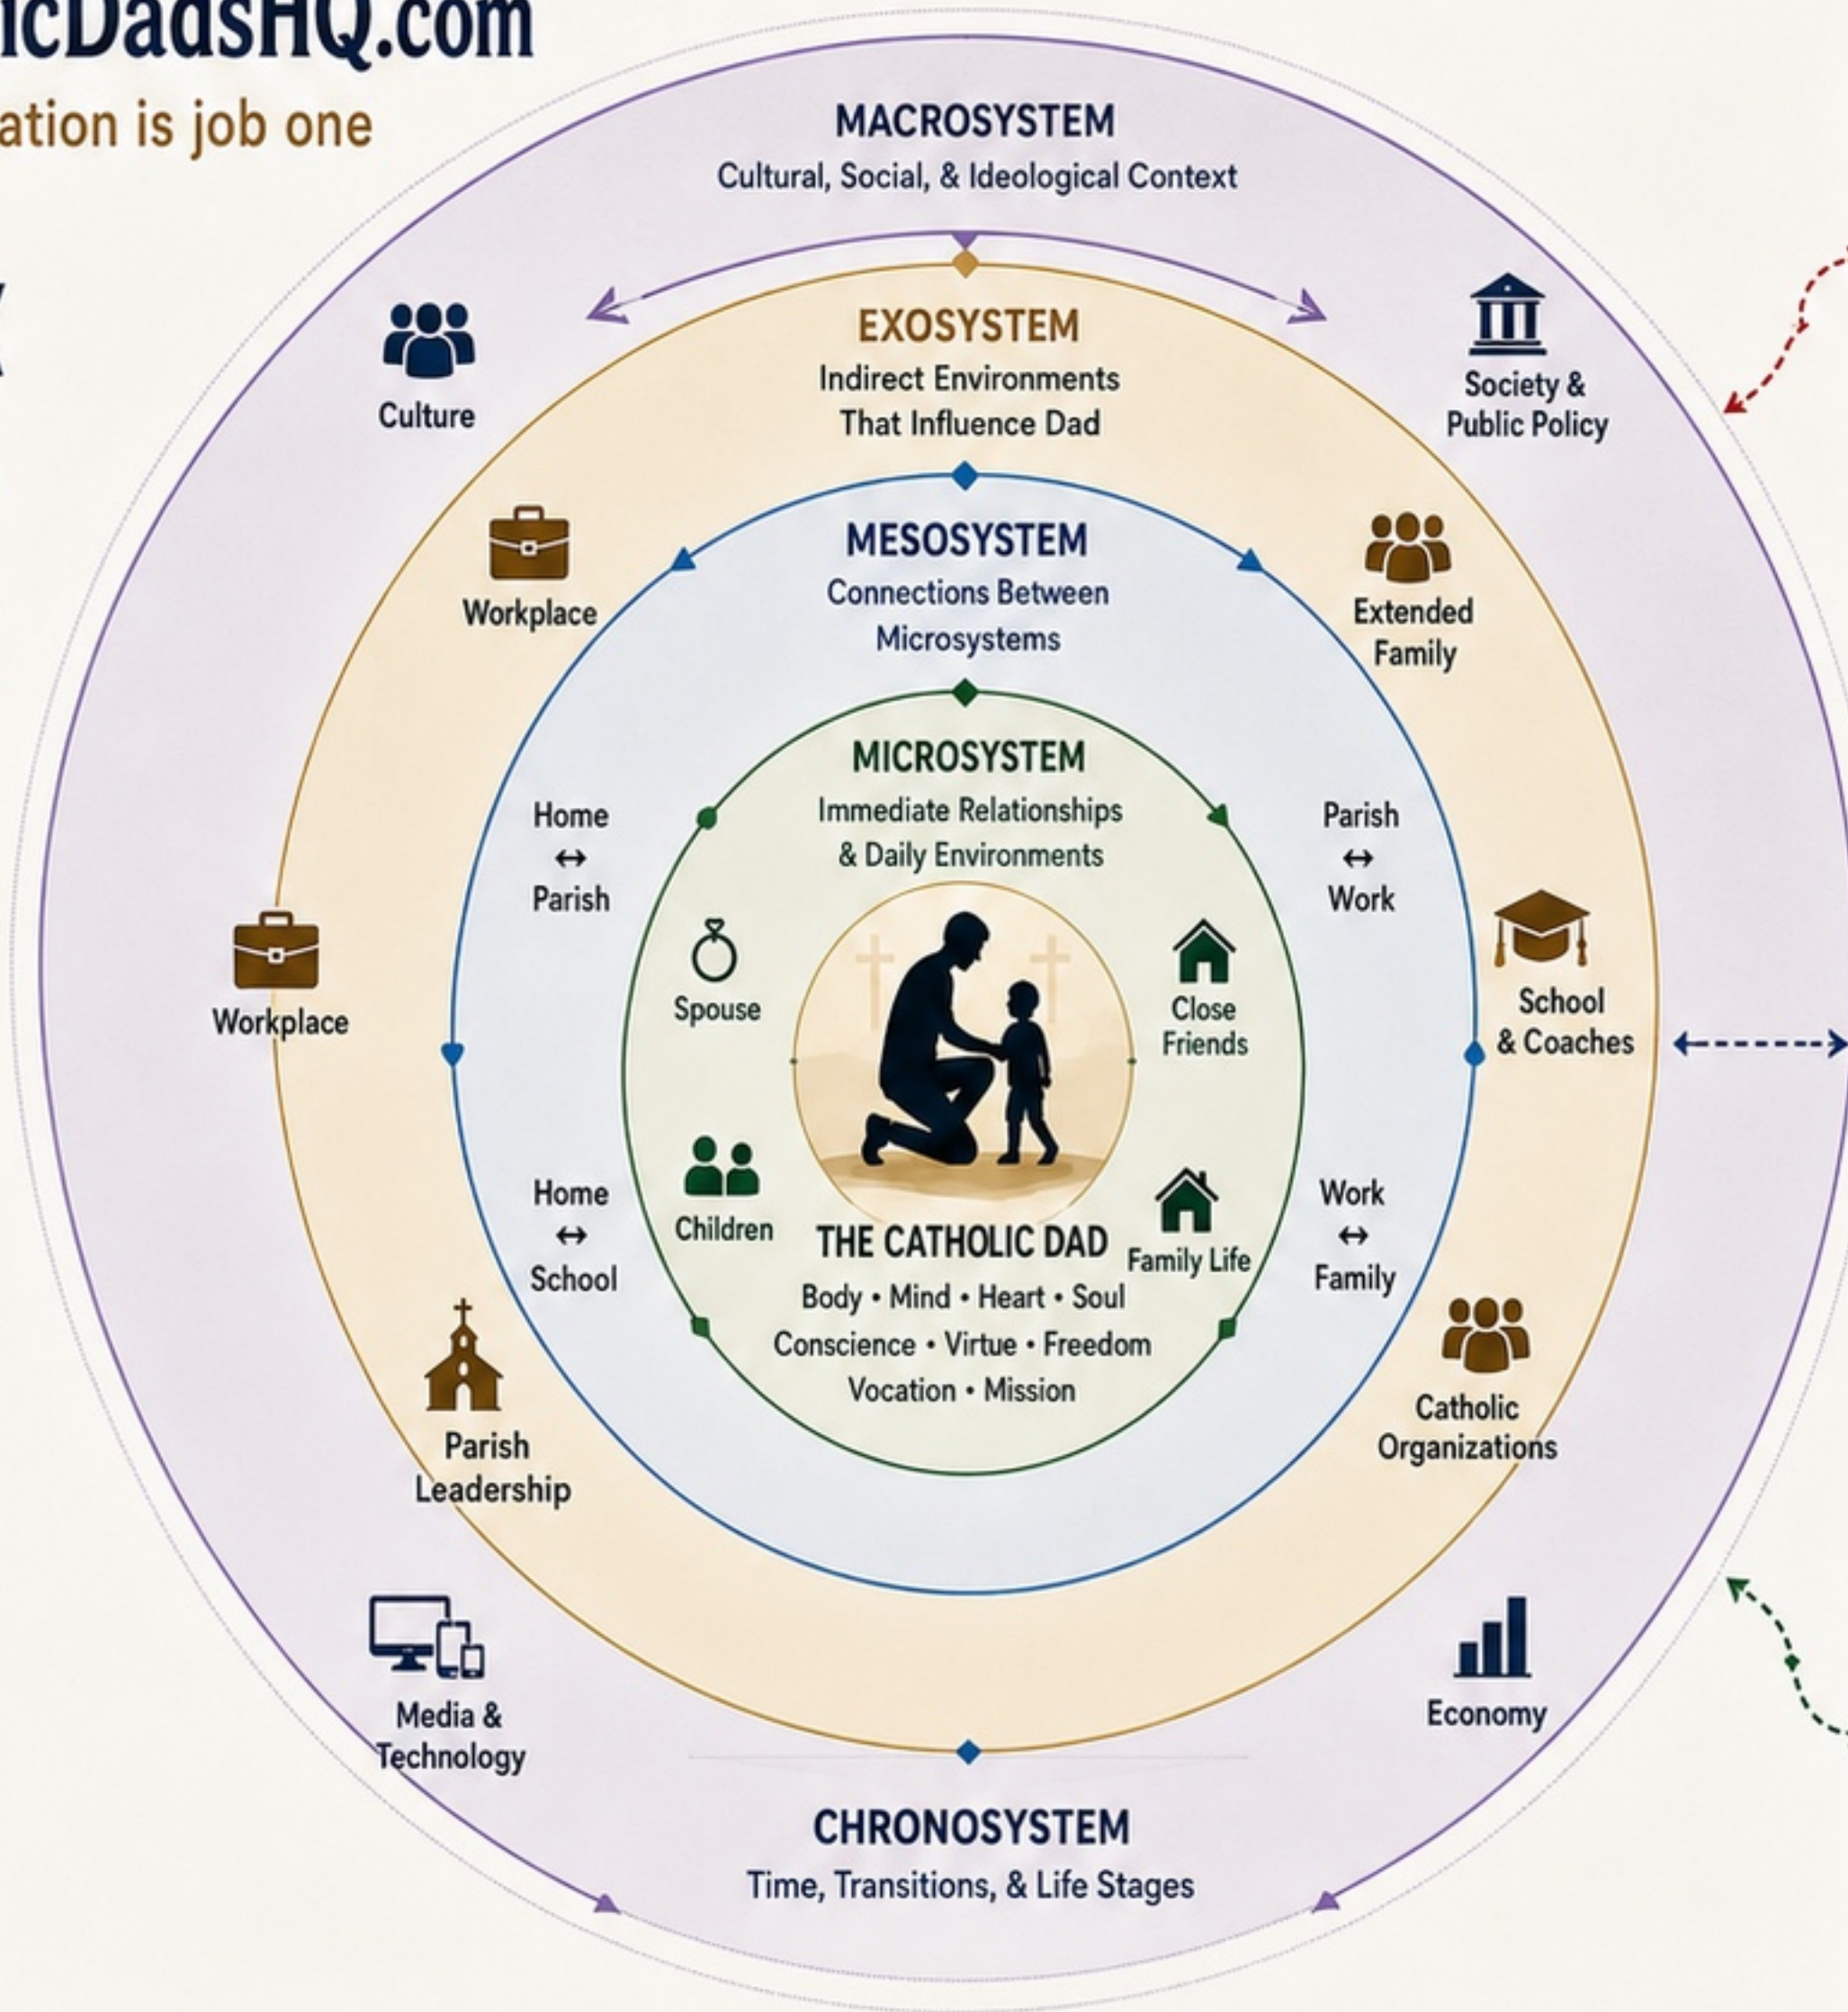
icDadsHQ.com
ation is job one

MACROSYSTEM
Cultural, Social, & Ideological Context

Culture

Society & Public Policy

EXOSYSTEM
Indirect Environments That Influence Dad

Workplace

Extended Family

MESOSYSTEM
Connections Between Microsystems

MICROSYSTEM
Immediate Relationships & Daily Environments

Home ↔ Parish

Parish ↔ Work

Spouse

Close Friends

Workplace

School & Coaches

Home ↔ School

Children

THE CATHOLIC DAD
Body • Mind • Heart • Soul
Conscience • Virtue • Freedom
Vocation • Mission

Family Life

Work ↔ Family

Parish Leadership

Catholic Organizations

Media & Technology

Economy

CHRONOSYSTEM
Time, Transitions, & Life Stages